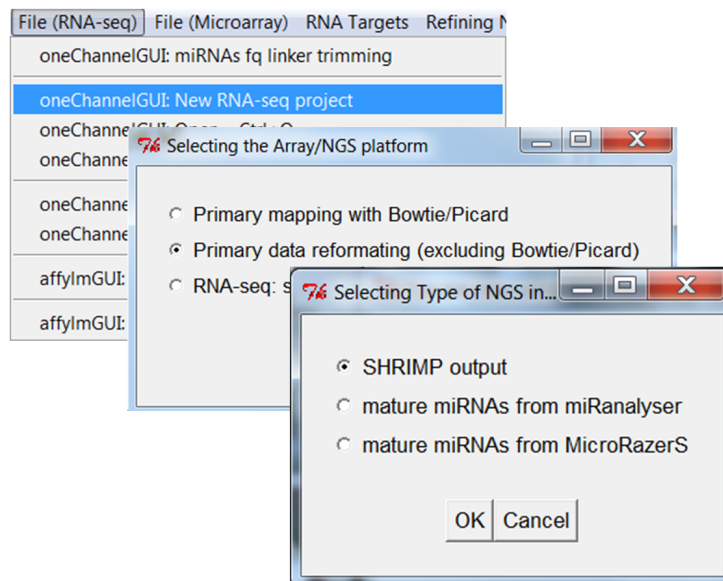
File (RNA-seq)  File (Microarray)  RNA Targets  Refining N

oneChannelGUI: miRNAs fq linker trimming

oneChannelGUI: New RNA-seq project

oneChannelGUI: Open... Ctrl+O

oneChanne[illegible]

oneChanne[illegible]

oneChanne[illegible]

affylmGUI: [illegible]

affylmGUI: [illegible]

Selecting the Array/NGS platform

Primary mapping with Bowtie/Picard

Primary data reformating (excluding Bowtie/Picard)

RNA-seq: s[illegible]

Selecting Type of NGS in...

SHRIMP output

mature miRNAs from miRanalyser

mature miRNAs from MicroRazerS

OK  Cancel